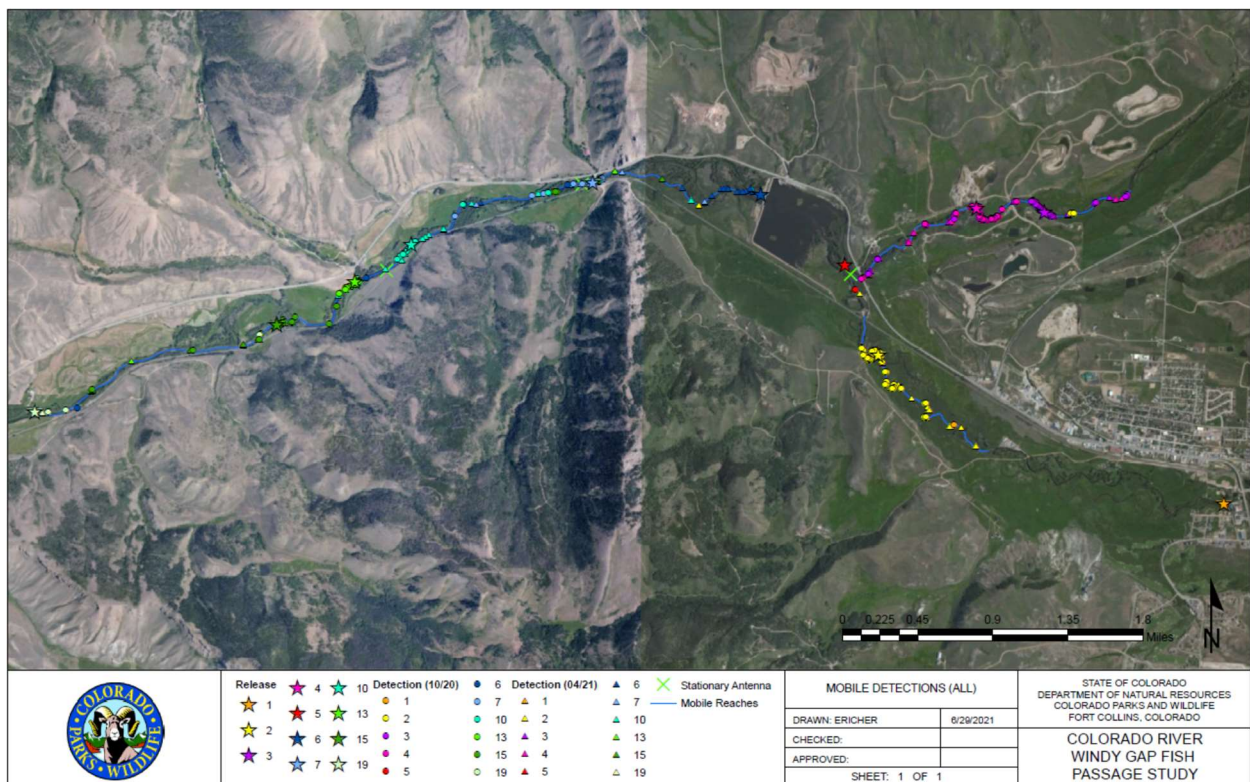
0 0.225 0.45 0.9 1.35 1.8 Miles

N

COLORADO PARKS & WILDLIFE

Release
1
2
3
4
5
6
7
10
13
15
19

Detection (10/20)
1
2
3
4
5
6
7
10
13
15
19

Detection (04/21)
1
2
3
4
5
6
7
10
13
15
19

Stationary Antenna
Mobile Reaches

| MOBILE DETECTIONS (ALL) | |
|---|---|
| DRAWN: ERICHER | 6/29/2021 |
| CHECKED: | |
| APPROVED: | |
| SHEET: 1 OF 1 | |

STATE OF COLORADO
DEPARTMENT OF NATURAL RESOURCES
COLORADO PARKS AND WILDLIFE
FORT COLLINS, COLORADO

COLORADO RIVER
WINDY GAP FISH
PASSAGE STUDY